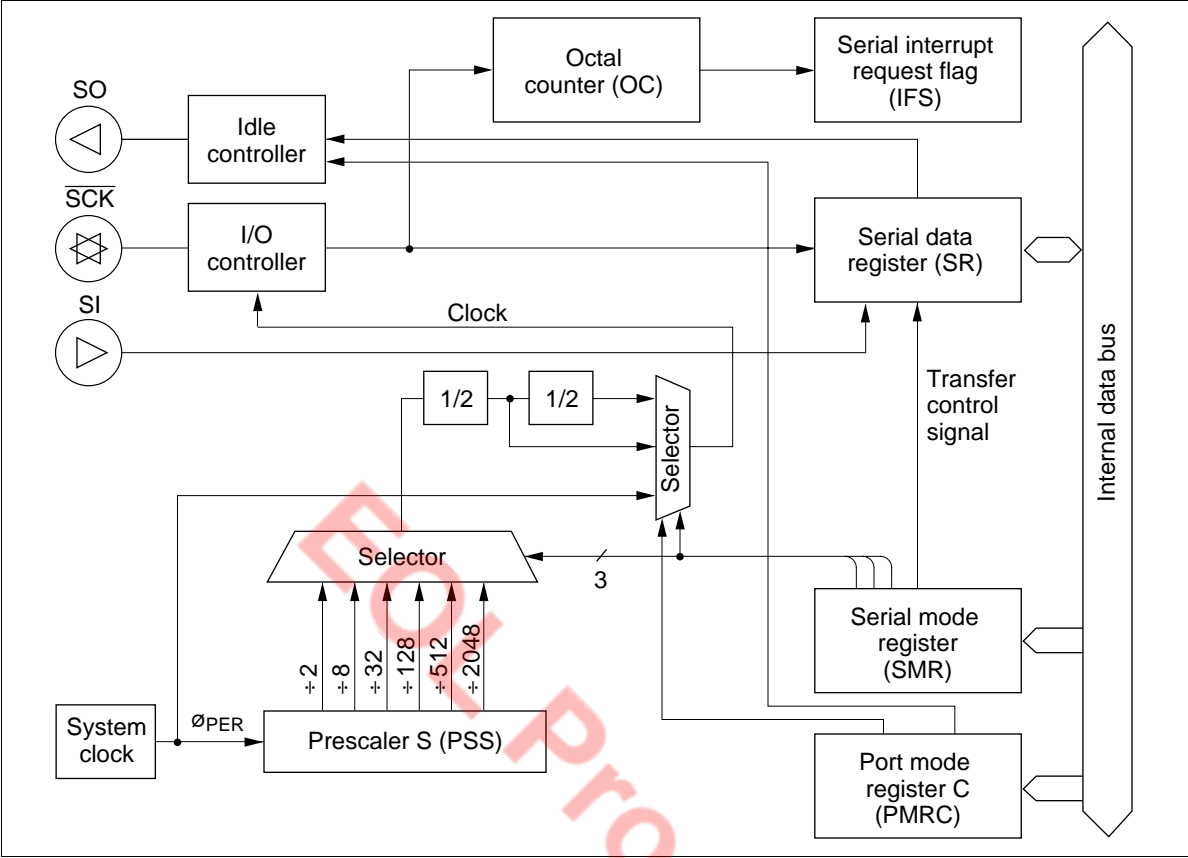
Octal counter (OC)

Serial interrupt request flag (IFS)

SO

Idle controller

$\overline{SCK}$

I/O controller

Serial data register (SR)

SI

Clock

1/2

1/2

Selector

Transfer control signal

Internal data bus

Selector

3

Serial mode register (SMR)

÷2

÷8

÷32

÷128

÷512

÷2048

System clock

$ø_{PER}$

Prescaler S (PSS)

Port mode register C (PMRC)

EOL Pro